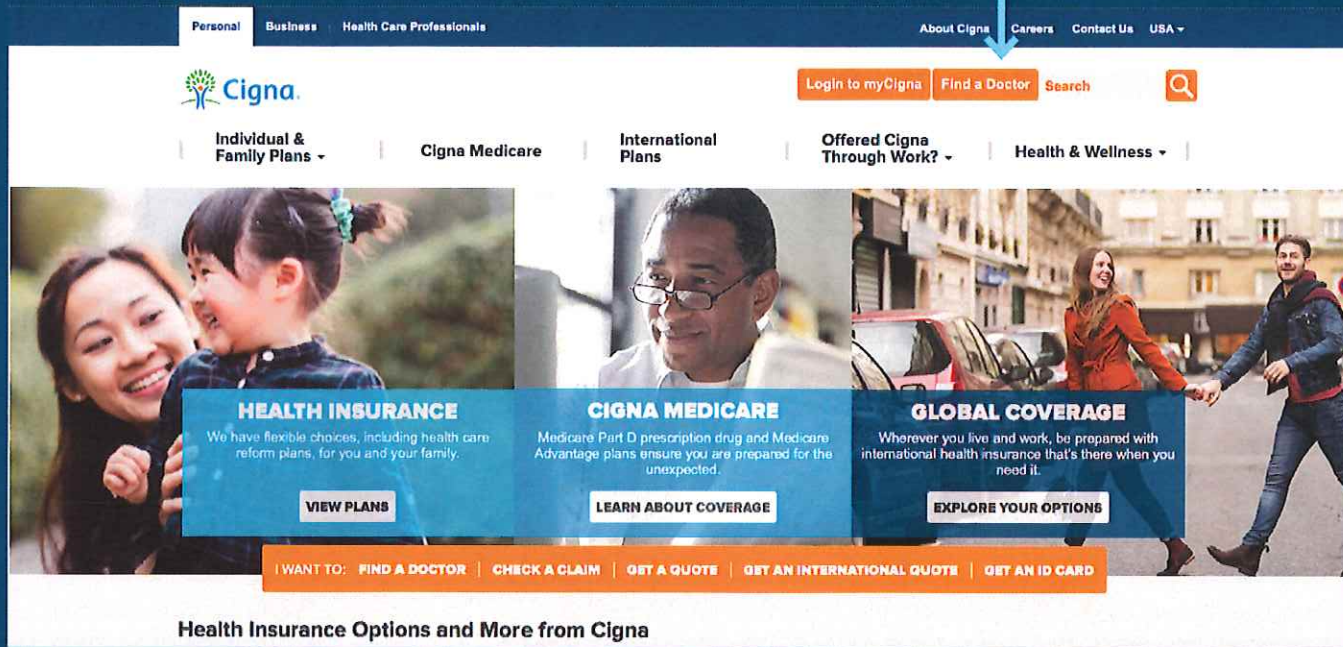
Personal Business Health Care Professionals

About Cigna Careers Contact Us USA

Cigna

Login to myCigna Find a Doctor Search

Individual & Family Plans

Cigna Medicare

International Plans

Offered Cigna Through Work?

Health & Wellness

HEALTH INSURANCE
We have flexible choices, including health care reform plans, for you and your family.
VIEW PLANS

CIGNA MEDICARE
Medicare Part D prescription drug and Medicare Advantage plans ensure you are prepared for the unexpected.
LEARN ABOUT COVERAGE

GLOBAL COVERAGE
Wherever you live and work, be prepared with international health insurance that's there when you need it.
EXPLORE YOUR OPTIONS

I WANT TO: FIND A DOCTOR | CHECK A CLAIM | GET A QUOTE | GET AN INTERNATIONAL QUOTE | GET AN ID CARD

Health Insurance Options and More from Cigna